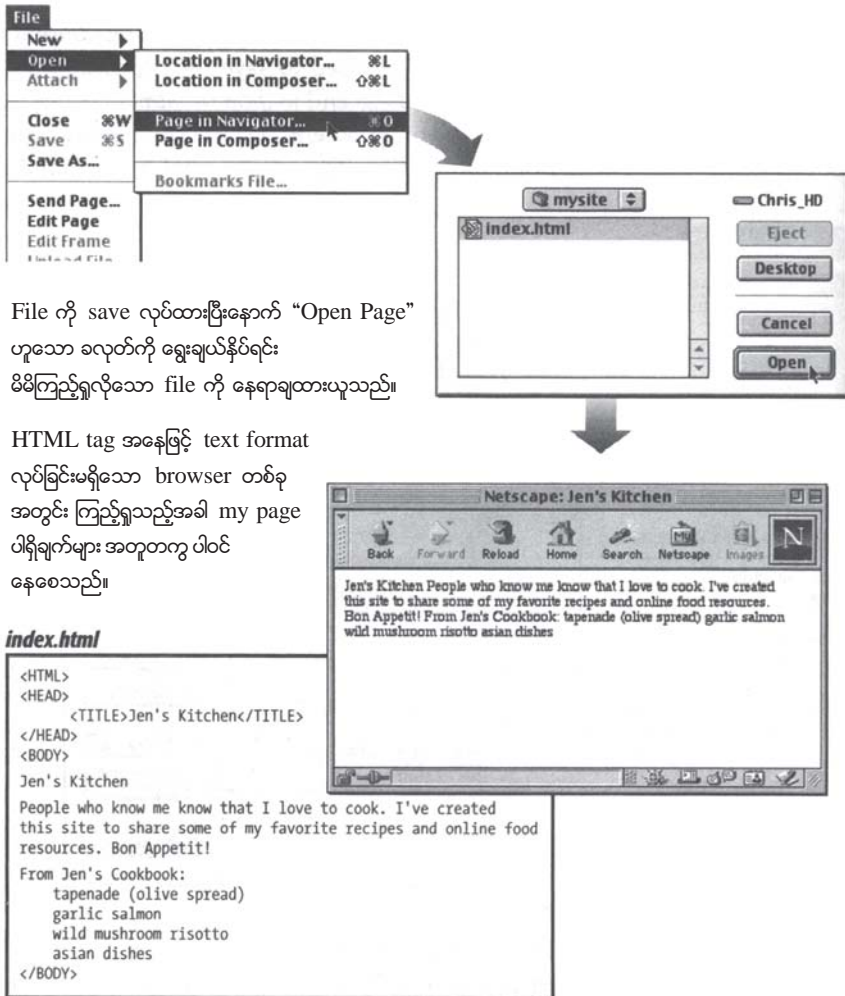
File
New
Open
Attach
Close ⌘W
Save ⌘S
Save As...
Send Page...
Edit Page
Edit Frame
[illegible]

Location in Navigator... ⌘L
Location in Composer... ⇧⌘L
Page in Navigator... ⌘O
Page in Composer... ⇧⌘O
Bookmarks File...

mysite
Chris_HD
index.html
Eject
Desktop
Cancel
Open

File ကို save လုပ်ထားပြီးနောက် "Open Page" ဟူသော ခလုတ်ကို ရွေးချယ်နှိပ်ရင်း မိမိကြည့်ရှုလိုသော file ကို နေရာချထားယူသည်။

HTML tag အနေဖြင့် text format လုပ်ခြင်းမရှိသော browser တစ်ခု အတွင်း ကြည့်ရှုသည့်အခါ my page ပါရှိချက်များ အတူတကွ ပါဝင်နေစေသည်။

Netscape: Jen's Kitchen
Back Forward Reload Home Search Netscape Images

Jen's Kitchen People who know me know that I love to cook. I've created this site to share some of my favorite recipes and online food resources. Bon Appetit! From Jen's Cookbook: tapenade (olive spread) garlic salmon wild mushroom risotto asian dishes

index.html

<HTML>
<HEAD>
<TITLE>Jen's Kitchen</TITLE>
</HEAD>
<BODY>
Jen's Kitchen
People who know me know that I love to cook. I've created this site to share some of my favorite recipes and online food resources. Bon Appetit!
From Jen's Cookbook:
tapenade (olive spread)
garlic salmon
wild mushroom risotto
asian dishes
</BODY>